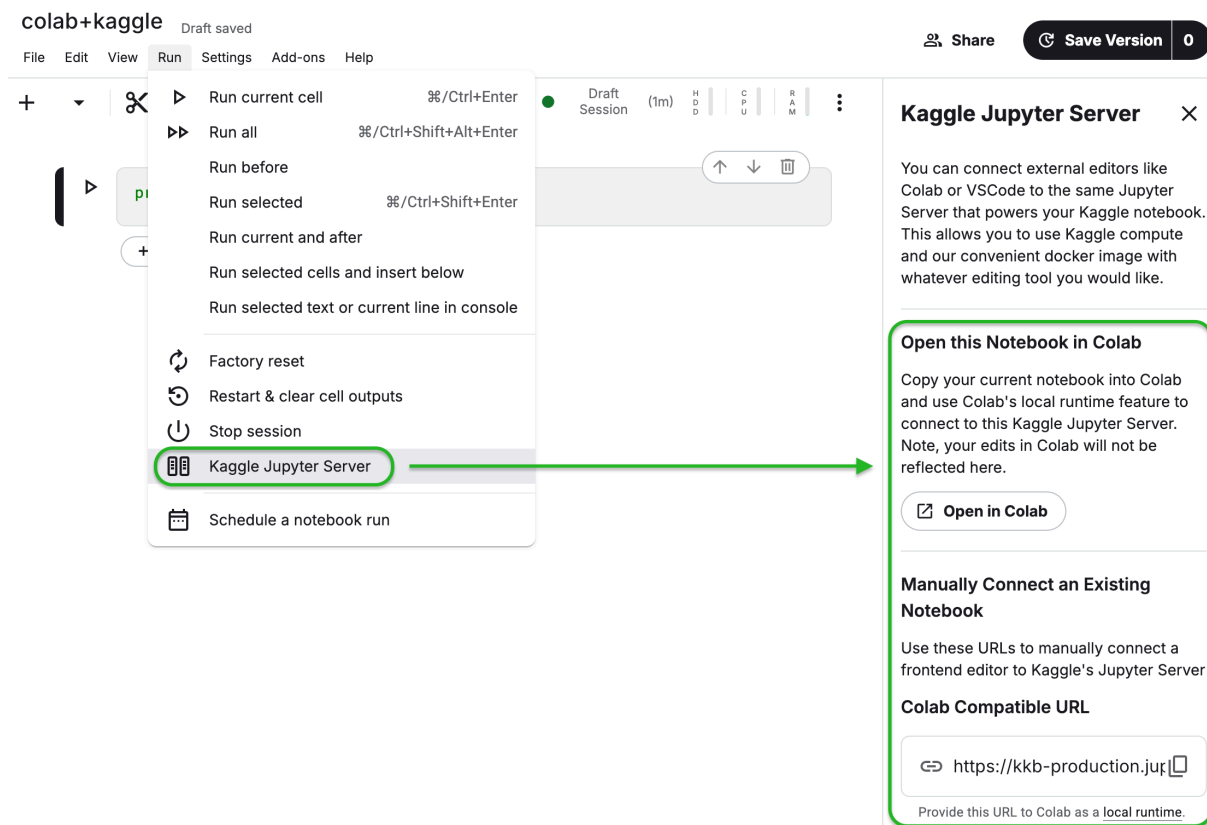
colab+kaggle Draft saved

File Edit View Run Settings Add-ons Help

Share Save Version 0

Draft Session (1m) HDD CPU RAM

pr

Run current cell ⌘/Ctrl+Enter
Run all ⌘/Ctrl+Shift+Alt+Enter
Run before
Run selected ⌘/Ctrl+Shift+Enter
Run current and after
Run selected cells and insert below
Run selected text or current line in console
Factory reset
Restart & clear cell outputs
Stop session
Kaggle Jupyter Server
Schedule a notebook run

Kaggle Jupyter Server

You can connect external editors like Colab or VSCode to the same Jupyter Server that powers your Kaggle notebook. This allows you to use Kaggle compute and our convenient docker image with whatever editing tool you would like.

Open this Notebook in Colab

Copy your current notebook into Colab and use Colab's local runtime feature to connect to this Kaggle Jupyter Server. Note, your edits in Colab will not be reflected here.

Open in Colab

Manually Connect an Existing Notebook

Use these URLs to manually connect a frontend editor to Kaggle's Jupyter Server

Colab Compatible URL

https://kkb-production.jur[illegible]

Provide this URL to Colab as a local runtime.